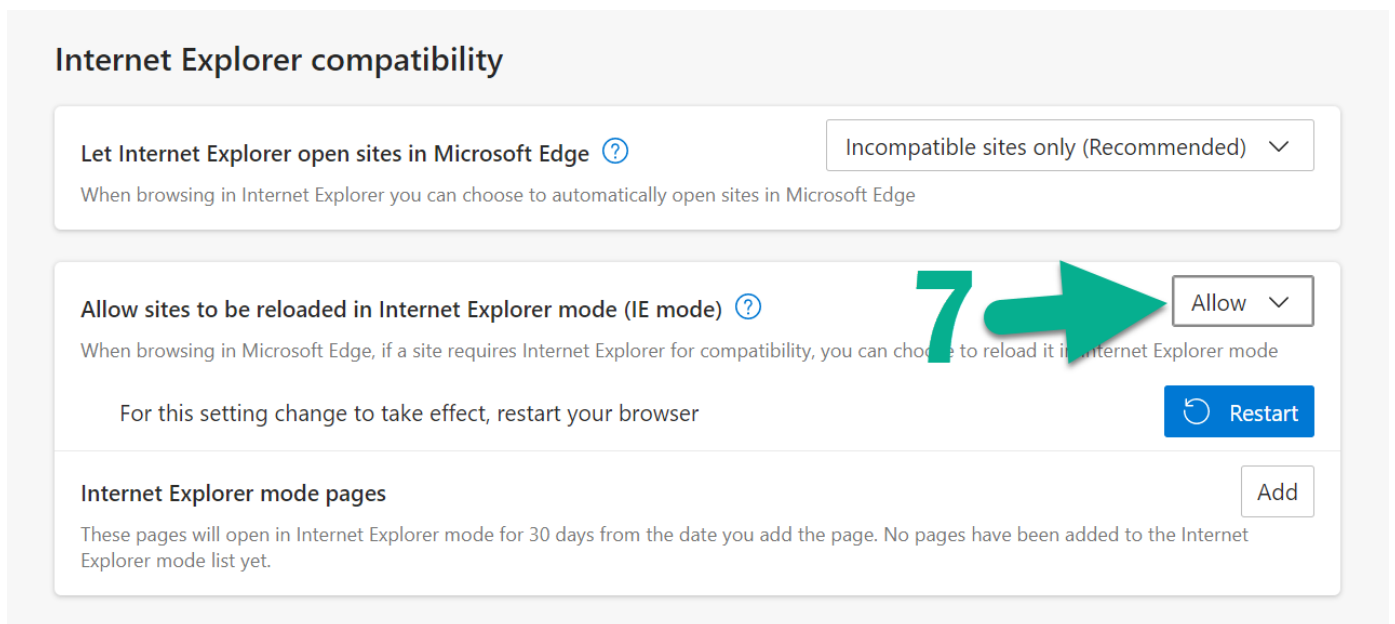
Internet Explorer compatibility

Let Internet Explorer open sites in Microsoft Edge ?

Incompatible sites only (Recommended)

When browsing in Internet Explorer you can choose to automatically open sites in Microsoft Edge

Allow sites to be reloaded in Internet Explorer mode (IE mode) ?

7

Allow

When browsing in Microsoft Edge, if a site requires Internet Explorer for compatibility, you can choo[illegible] to reload it i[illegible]ternet Explorer mode

For this setting change to take effect, restart your browser

Restart

Internet Explorer mode pages

Add

These pages will open in Internet Explorer mode for 30 days from the date you add the page. No pages have been added to the Internet Explorer mode list yet.